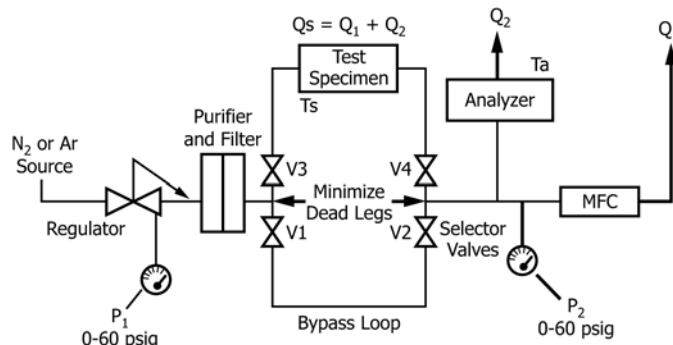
$Qs = Q_1 + Q_2$

Test Specimen

Ts

$Q_2$

Ta

Analyzer

Q

$N_2$ or Ar Source

Purifier and Filter

V3

V4

Minimize Dead Legs

V1

V2

Selector Valves

MFC

Regulator

$P_1$
0-60 psig

Bypass Loop

$P_2$
0-60 psig